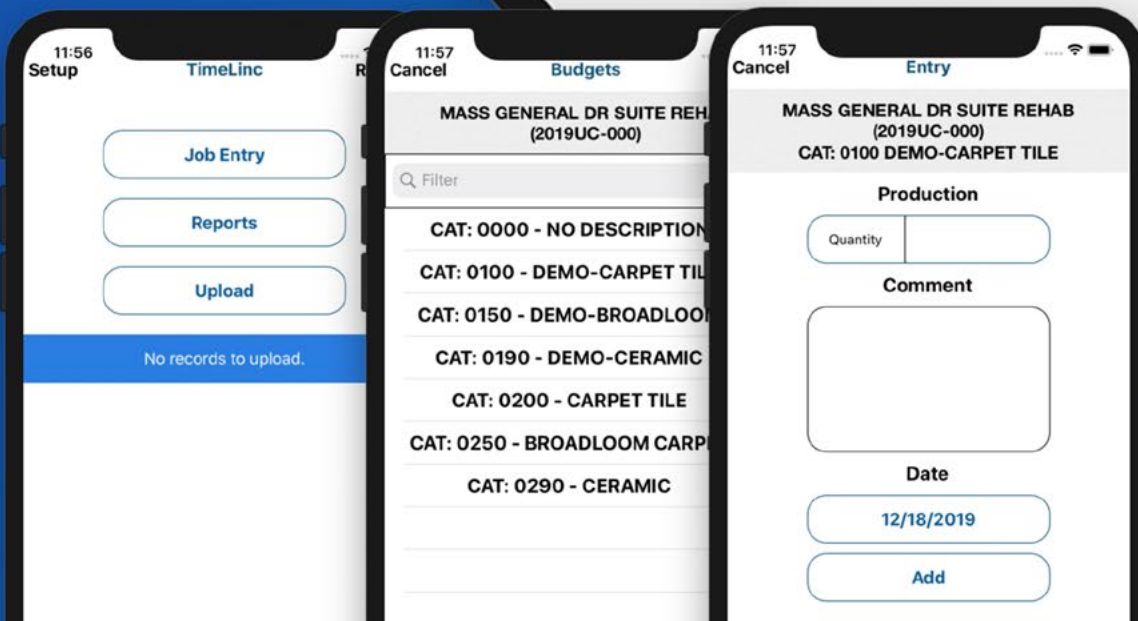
11:56
Setup
TimeLinc
R

Job Entry

Reports

Upload

No records to upload.

11:57
Cancel
Budgets

MASS GENERAL DR SUITE REHA
(2019UC-000)

Filter

CAT: 0000 - NO DESCRIPTIO

CAT: 0100 - DEMO-CARPET TIL

CAT: 0150 - DEMO-BROADLOO

CAT: 0190 - DEMO-CERAMIC

CAT: 0200 - CARPET TILE

CAT: 0250 - BROADLOOM CARP

CAT: 0290 - CERAMIC

11:57
Cancel
Entry

MASS GENERAL DR SUITE REHAB
(2019UC-000)
CAT: 0100 DEMO-CARPET TILE

Production

Quantity

Comment

Date

12/18/2019

Add